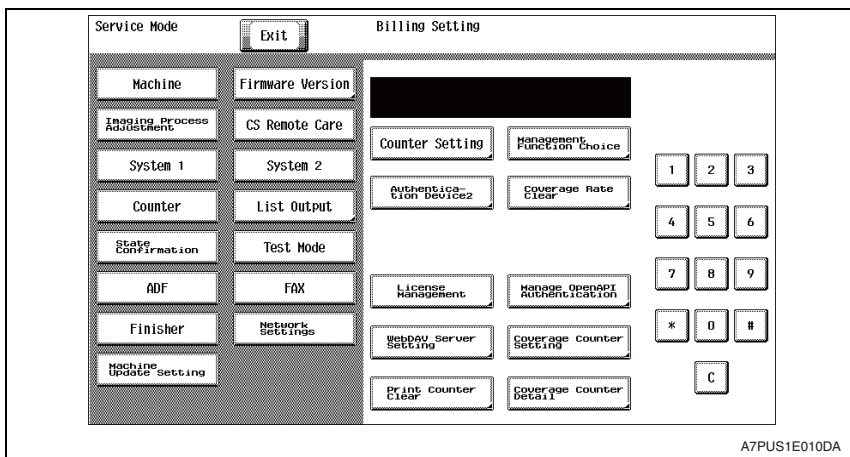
Service Mode

Exit

Billing Setting

Machine

Firmware Version

Imaging Process Adjustment

CS Remote Care

System 1

System 2

Counter

List Output

State Confirmation

Test Mode

ADF

FAX

Finisher

Network Settings

Machine Update Setting

Counter Setting

Management Function Choice

Authentication Device2

Coverage Rate Clear

License Management

Manage OpenAPI Authentication

WebDAV Server Setting

Coverage Counter Setting

Print Counter Clear

Coverage Counter Detail

1 2 3

4 5 6

7 8 9

* 0 #

C

A7PUS1E010DA